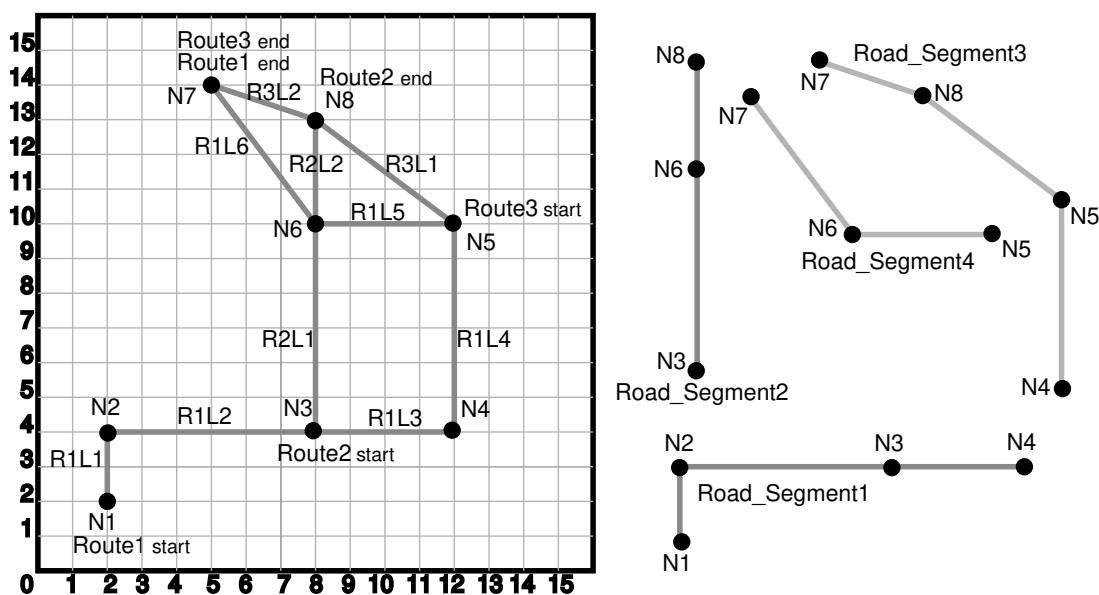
15
14
13
12
11
10
9
8
7
6
5
4
3
2
1
0
1 2 3 4 5 6 7 8 9 10 11 12 13 14 15

Route3 end
Route1 end
N7
R3L2
Route2 end
N8
R1L6
R2L2
R3L1
N6
R1L5
Route3 start
N5
R2L1
R1L4
N2
R1L2
N3
R1L3
N4
R1L1
Route2 start
N1
Route1 start

N8
N6
N3
Road_Segment2

N7
Road_Segment3
N7
N8
N6
N5
Road_Segment4
N5
N4

N2
N3
N4
Road_Segment1
N1